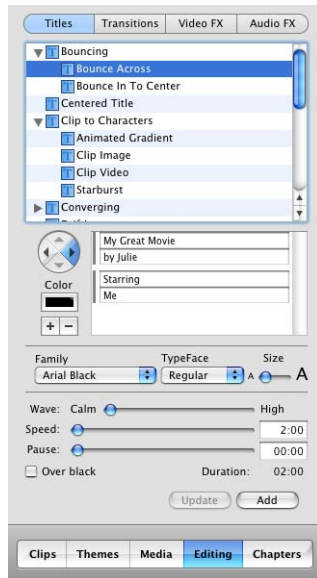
Titles Transitions Video FX Audio FX

Bouncing
Bounce Across
Bounce In To Center
Centered Title
Clip to Characters
Animated Gradient
Clip Image
Clip Video
Starburst
Converging

Color

+ −

My Great Movie
by Julie
Starring
Me

Family
Arial Black
TypeFace
Regular
Size
A A

Wave: Calm High
Speed: 2:00
Pause: 00:00
Over black Duration: 02:00

Update Add

Clips Themes Media Editing Chapters